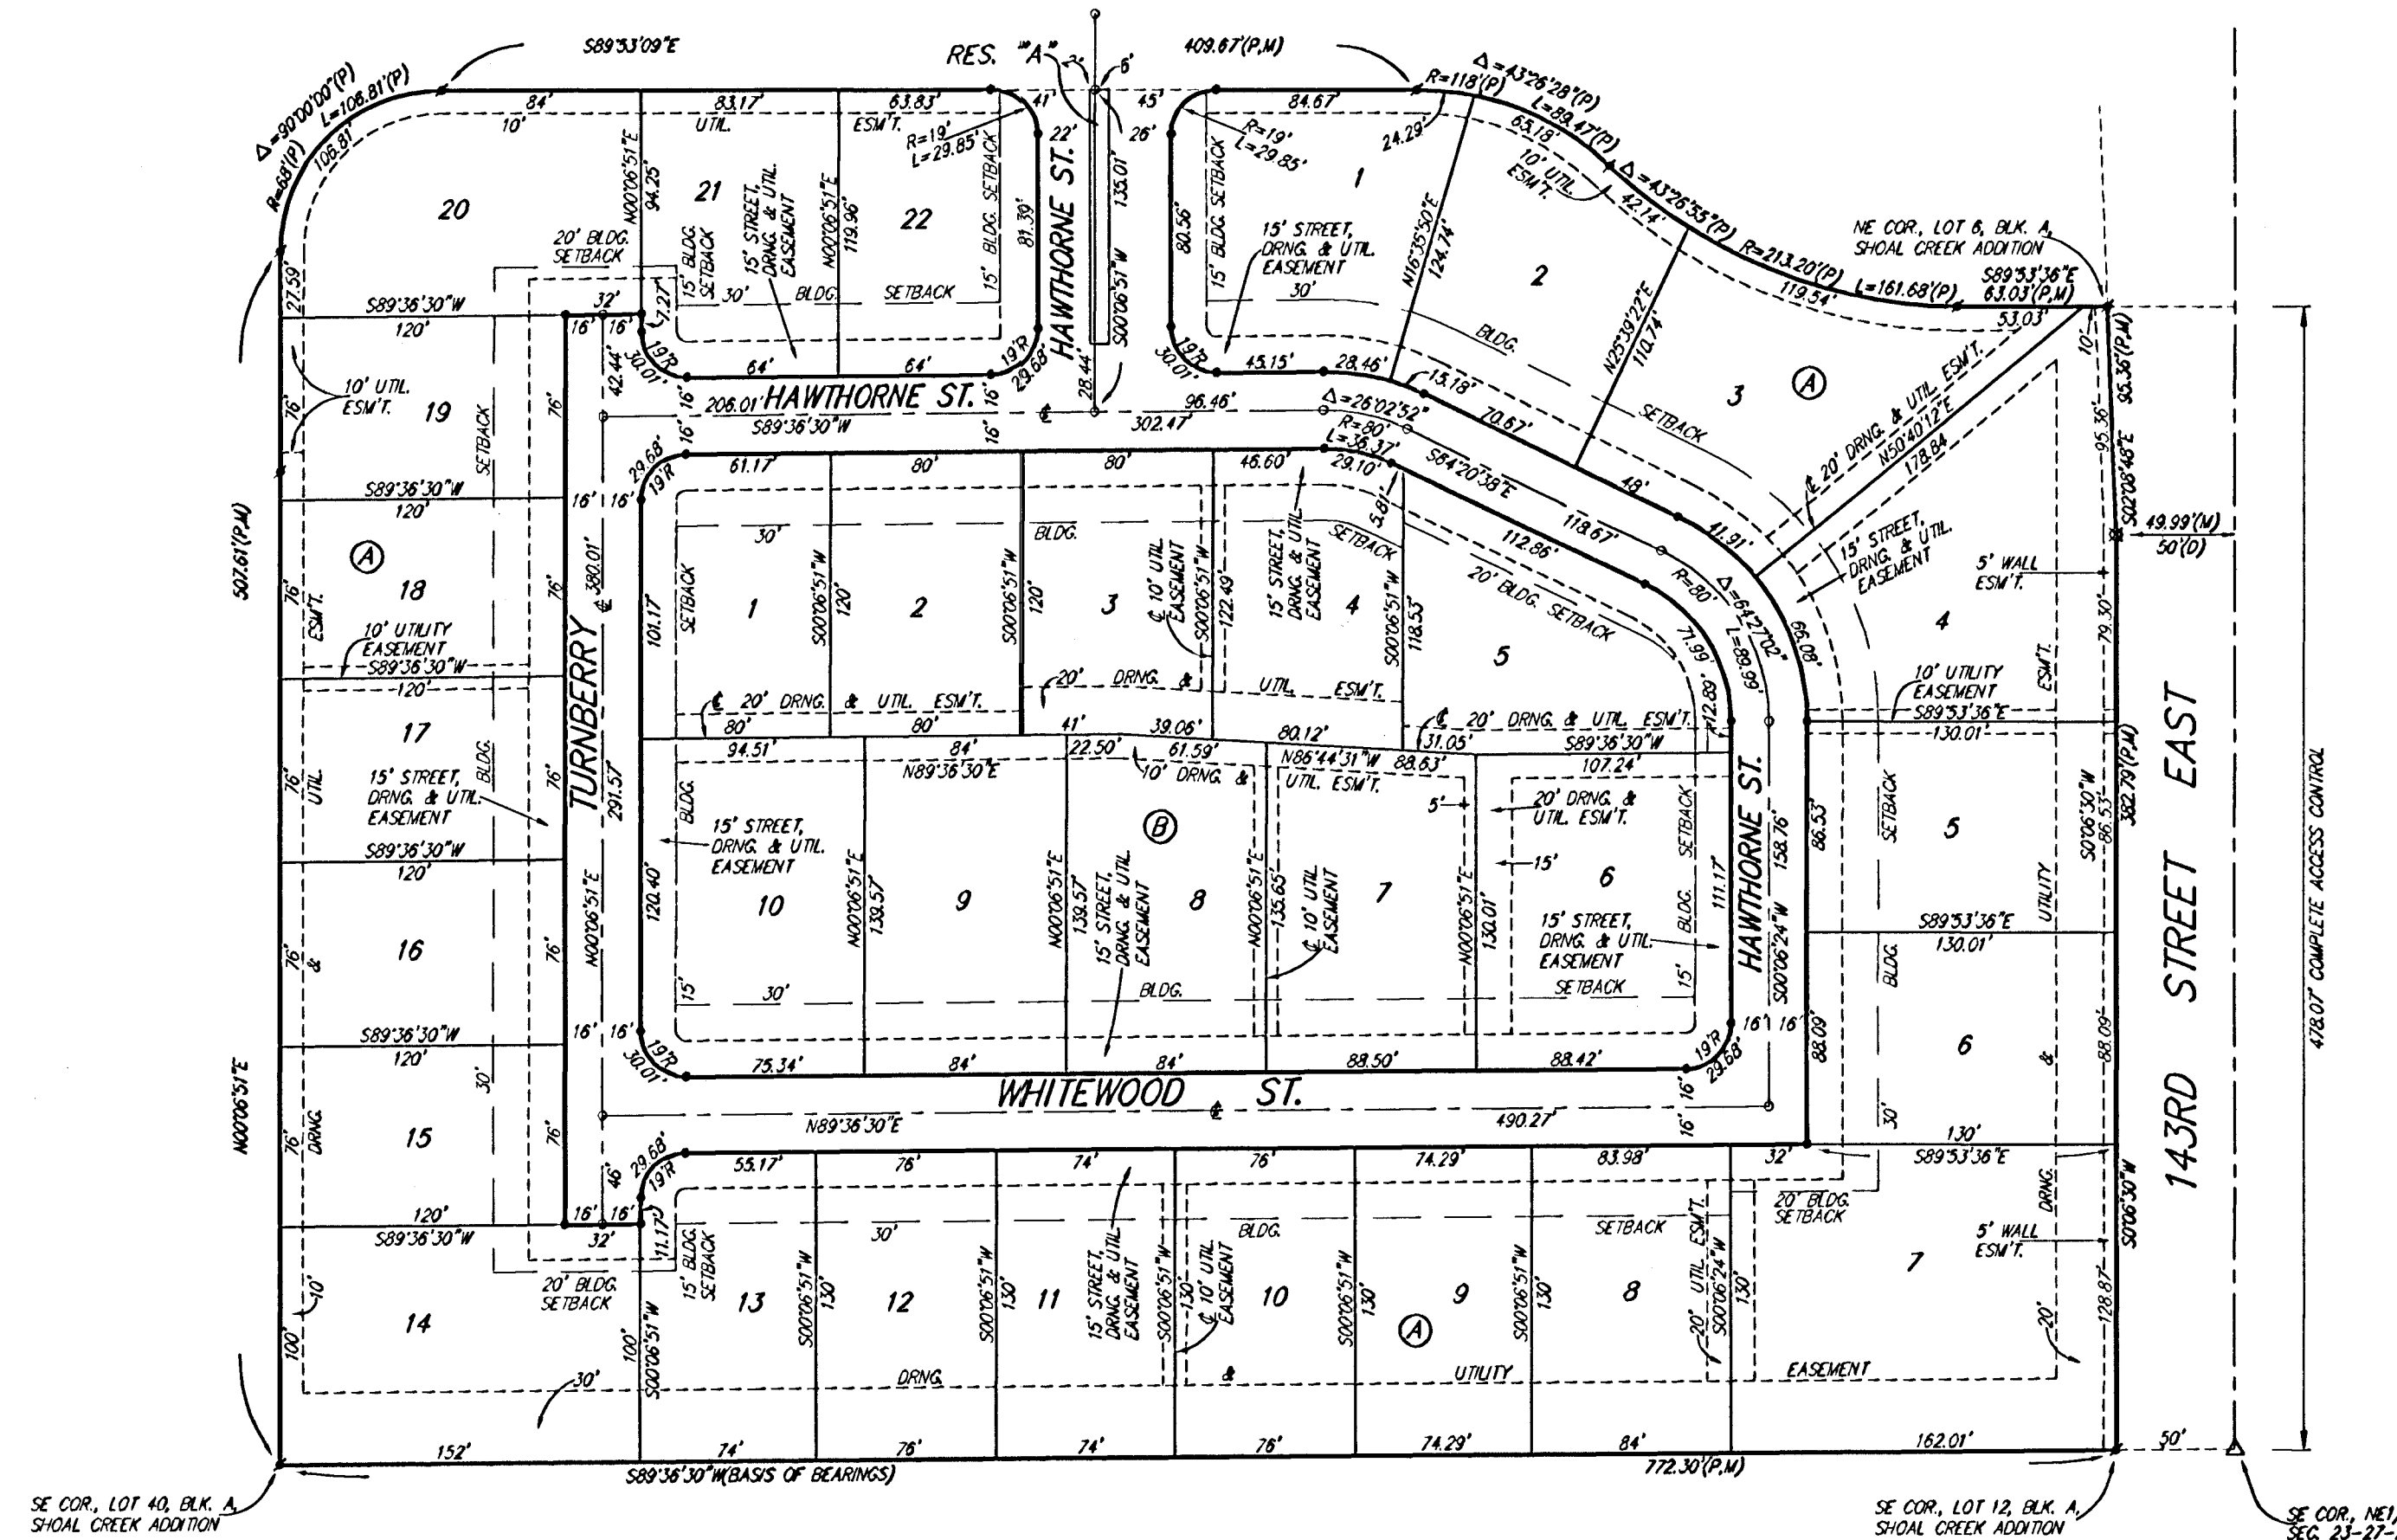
S89°53'09"E
RES. "A"
2'
6'
409.67'(P,M)
$\Delta$=90°00'00"(P)
L=106.81'(P)
R=68'(P)
106.81'
84'
10'
83.17'
UTIL.
63.83'
ESM'T.
R=19'
L=29.85'
41'
22'
45'
26'
84.67'
R=118'(P)
$\Delta$=43°26'28"(P)
L=89.47'(P)
65.18'
R=19'
L=29.85'
24.29'
10' UTIL. ESM'T.
42.14'
$\Delta$=43°26'55"(P)
R=213.20'(P)
20
N00°06'51"E
94.25'
21
15' BLDG. SETBACK
15' STREET, DRNG. & UTIL. EASEMENT
N00°06'51"E
119.96'
22
15' BLDG. SETBACK
81.39'
HAWTHORNE ST.
135.01'
S00°06'51"W
80.56'
15' BLDG. SETBACK
1
15' STREET, DRNG. & UTIL. EASEMENT
30'
N16°35'50"E
124.74'
2
N25°39'22"E
110.74'
NE COR., LOT 6, BLK. A, SHOAL CREEK ADDITION
S89°53'36"E
63.03'(P,M)
119.54'
L=161.68'(P)
53.03'
20' BLDG. SETBACK
27.59'
S89°36'30"W
120'
32'
16'
16'
7.27'
30'
BLDG.
SETBACK
64'
64'
19'R
19'R
29.68'
30.01'
28.44'
30.01'
19'R
45.15'
28.46'
BLDG.
SETBACK
3
A
10'
95.36'(P,M)
10' UTIL. ESM'T.
76'
19
SETBACK
76'
42.44'
30.01'
16'
206.01'
HAWTHORNE ST.
16'
S89°36'30"W
96.46'
302.47'
$\Delta$=26°02'52"
R=80'
L=36.37'
15.18'
70.67'
48'
20' DRNG. & UTIL. ESM'T.
N50°40'12"E
178.84'
95.36'
S02°08'48"E
507.61'(P,M)
S89°36'30"W
120'
29.68'
19'R
61.17'
80'
80'
46.60'
29.10'
S64°20'38"E
118.67'
41.91'
16'
16'
BLDG.
30'
15' STREET, DRNG. & UTIL. EASEMENT
SETBACK
5.81'
112.86'
20' BLDG. SETBACK
15' STREET, DRNG. & UTIL. EASEMENT
49.99'(M)
50'(D)
A
18
76'
ESM'T.
76'
TURNBERRY
380.01'
101.17
SETBACK
1
S00°06'51"W
120'
2
S00°06'51"W
120'
3
10' UTIL. EASEMENT
S00°06'51"W
122.49'
4
S00°06'51"W
118.53'
5
R=80'
$\Delta$=64°27'02"
L=89.99'
71.96'
60.99'
4
5' WALL ESM'T.
79.30'
10' UTILITY EASEMENT
S89°36'30"W
120'
20' DRNG. & UTIL. ESM'T.
80'
80'
20' DRNG. &
UTIL. ESM'T.
41'
39.06'
80.12'
20' DRNG. & UTIL. ESM'T.
31.05'
12.89'
10' UTILITY EASEMENT
S89°53'36"E
130.01'
ESM'T.
17
76'
UTIL.
BLDG.
15' STREET, DRNG. & UTIL. EASEMENT
76'
291.57'
94.51'
84'
N89°36'30"E
22.50'
61.59'
10' DRNG. &
N86°44'31"W
88.63'
UTIL. ESM'T.
107.24'
S89°36'30"W
HAWTHORNE ST.
158.76'
S00°06'24"W
86.53'
SETBACK
5
S00°06'30"W
86.53'
382.79'(P,M)
143RD STREET EAST
478.07' COMPLETE ACCESS CONTROL
S89°36'30"W
120'
BLDG.
15' STREET, DRNG. & UTIL. EASEMENT
B
5'
20' DRNG. & UTIL. ESM'T.
15'
10
120.40'
N00°06'51"E
139.57'
9
N00°06'51"E
139.57'
15' STREET, DRNG. & UTIL. EASEMENT
8
N00°06'51"E
135.65'
10' UTIL. EASEMENT
7
N00°06'51"E
130.01'
6
SETBACK
BLDG.
111.17'
UTILITY
16
76'
&
76'
N00°06'51"E
15'
30'
BLDG.
15' STREET, DRNG. & UTIL. EASEMENT
SETBACK
15'
S89°53'36"E
130.01'
BLDG.
S89°36'30"W
120'
16'
16'
16'
16'
6
88.09'
88.09'
&
15
76'
DRNG.
30'
76'
30.01'
19'R
75.34'
84'
84'
88.50'
88.42'
19'R
29.68'
16'
WHITEWOOD ST.
N89°36'30"E
490.27'
16'
30'
N00°06'51"E
29.68'
19'R
55.17'
76'
74'
76'
74.29'
83.98'
32'
130'
S89°53'36"E
40'
120'
S89°36'30"W
16'
16'
32'
11.17'
30'
BLDG.
SETBACK
20' BLDG. SETBACK
20' BLDG. SETBACK
15' BLDG. SETBACK
5' WALL ESM'T.
DRNG.
S00°06'30"W
14
10'
100'
13
S00°06'51"W
130'
12
S00°06'51"W
130'
11
15' STREET, DRNG. & UTIL. EASEMENT
S00°06'51"W
130'
10' UTIL. EASEMENT
10
S00°06'51"W
130'
9
S00°06'51"W
130'
8
20' UTIL. ESM'T.
S00°06'24"W
130'
7
128.87'
20'
A
100'
S00°06'51"W
30'
DRNG.
&
UTILITY
EASEMENT
152'
74'
76'
74'
76'
74.29'
84'
162.01'
50'
S89°36'30"W(BASIS OF BEARINGS)
772.30'(P,M)
SE COR., LOT 40, BLK. A, SHOAL CREEK ADDITION
SE COR., LOT 12, BLK. A, SHOAL CREEK ADDITION
SE COR., NE1/ SEC. 23-27-